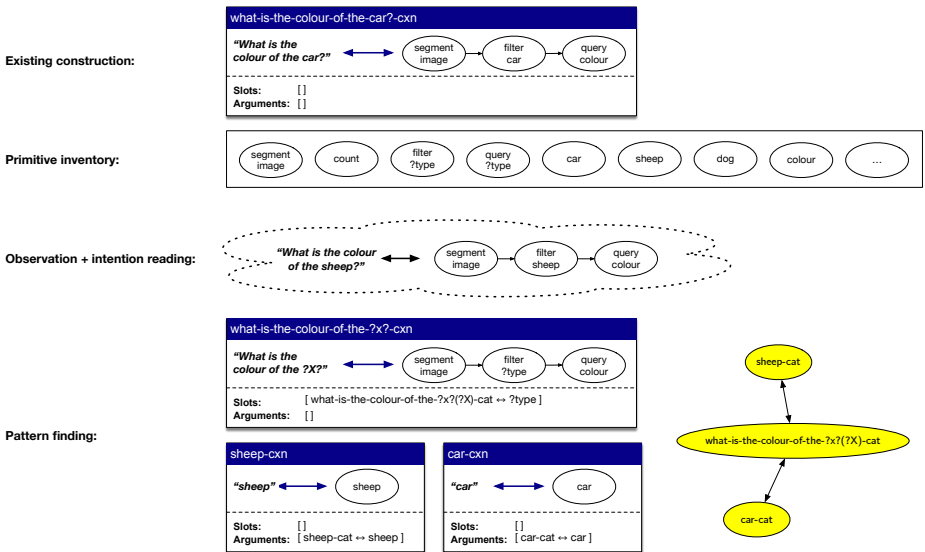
Existing construction:

what-is-the-colour-of-the-car?-cxn

"What is the colour of the car?"

segment image

filter car

query colour

Slots: [ ]
Arguments: [ ]

Primitive inventory:

segment image

count

filter ?type

query ?type

car

sheep

dog

colour

...

Observation + intention reading:

"What is the colour of the sheep?"

segment image

filter sheep

query colour

Pattern finding:

what-is-the-colour-of-the-?x?-cxn

"What is the colour of the ?X?"

segment image

filter ?type

query colour

Slots: [ what-is-the-colour-of-the-?x?(?X)-cat ↔ ?type ]
Arguments: [ ]

sheep-cxn

"sheep"

sheep

Slots: [ ]
Arguments: [ sheep-cat ↔ sheep ]

car-cxn

"car"

car

Slots: [ ]
Arguments: [ car-cat ↔ car ]

sheep-cat

what-is-the-colour-of-the-?x?(?X)-cat

car-cat